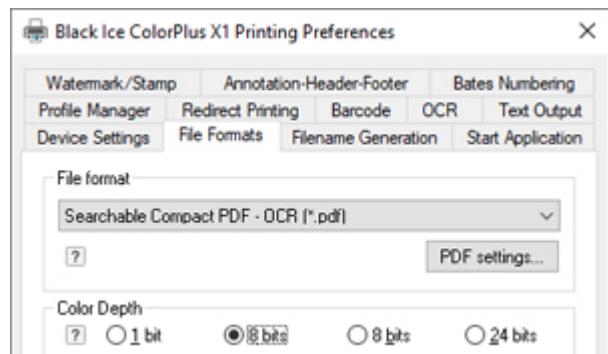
Black Ice ColorPlus X1 Printing Preferences ×

Watermark/Stamp
Annotation-Header-Footer
Bates Numbering
Profile Manager
Redirect Printing
Barcode
OCR
Text Output
Device Settings
File Formats
Filename Generation
Start Application

File format

Searchable Compact PDF - OCR (*.pdf)

?

PDF settings...

Color Depth

? 1 bit 8 bits 8 bits 24 bits